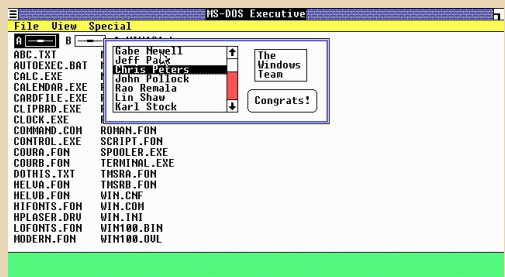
MS-DOS Executive

File View Special

A B

ABC.TXT
AUTOEXEC.BAT
CALC.EXE
CALENDAR.EXE
CARDFILE.EXE
CLIPBRD.EXE
CLOCK.EXE
COMMAND.COM
CONTROL.EXE
COURA.FON
COURB.FON
DOTHIS.TXT
HELVA.FON
HELVB.FON
HIFONTS.FON
HPLASER.DRV
LOFONTS.FON
MODERN.FON

ROMAN.FON
SCRIPT.FON
SPOOLER.EXE
TERMINAL.EXE
TMSRA.FON
TMSRB.FON
WIN.CNF
WIN.COM
WIN.INI
WIN100.BIN
WIN100.OVL

Gabe Newell
Jeff Pack
Chris Peters
John Pollock
Rao Remala
Lin Shaw
Karl Stock

The Windows Team

Congrats!